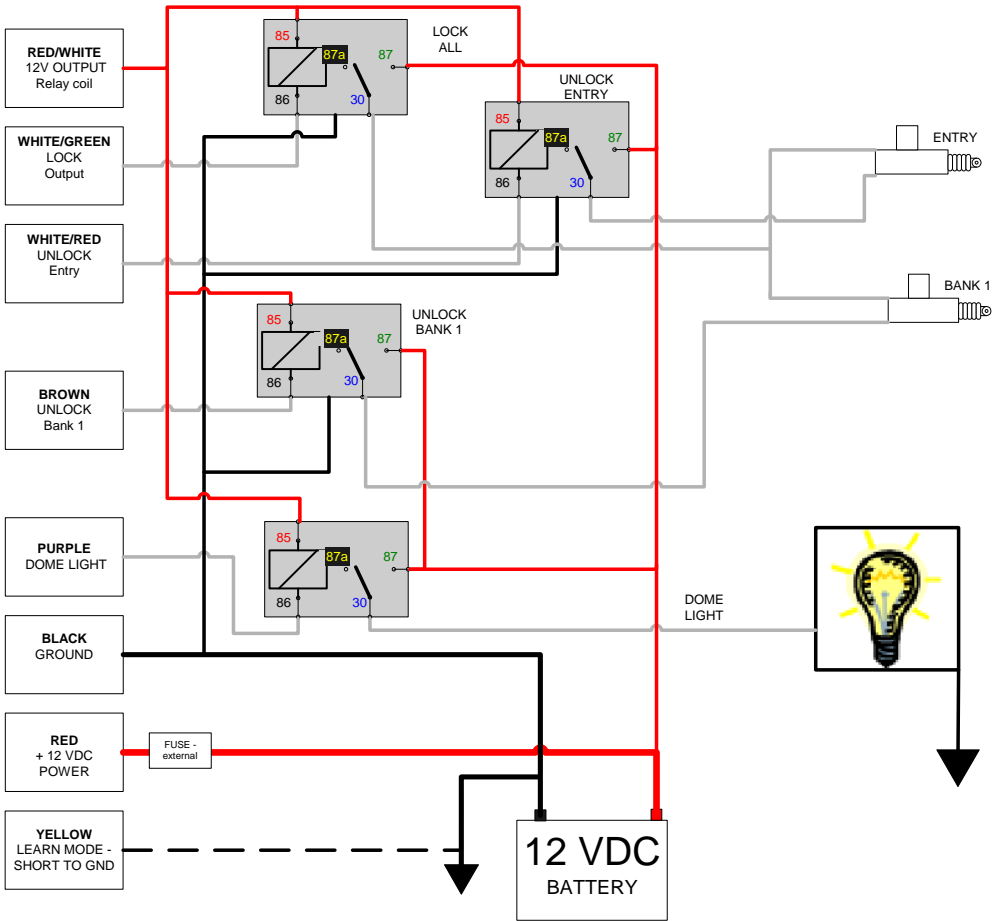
RED/WHITE
12V OUTPUT
Relay coil

WHITE/GREEN
LOCK
Output

WHITE/RED
UNLOCK
Entry

BROWN
UNLOCK
Bank 1

PURPLE
DOME LIGHT

BLACK
GROUND

RED
+ 12 VDC
POWER

YELLOW
LEARN MODE -
SHORT TO GND

85
87a
87
86
30
LOCK
ALL

UNLOCK
ENTRY
85
87a
87
86
30

ENTRY

BANK 1

85
87a
87
86
30
UNLOCK
BANK 1

85
87a
87
86
30

DOME
LIGHT

FUSE -
external

12 VDC
BATTERY